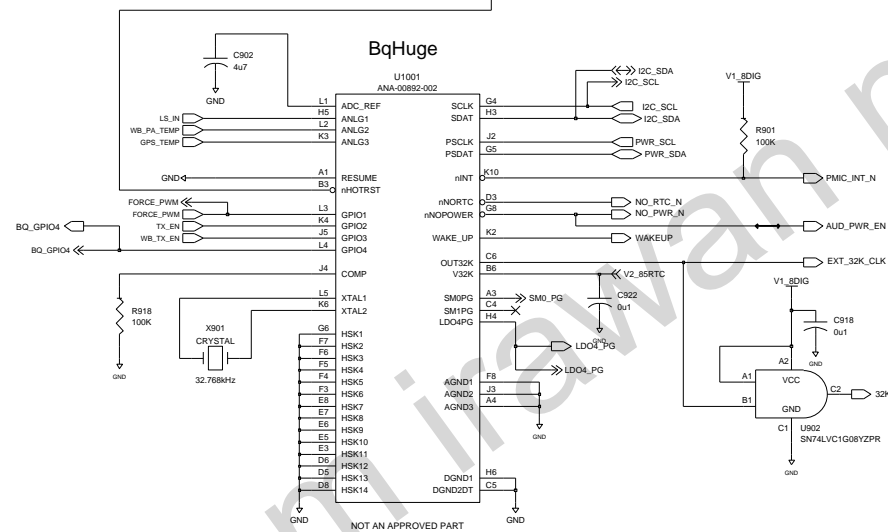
BqHuge

C902
4u7
GND

U1001
ANA-00892-002

L1 ADC_REF
H5 ANLG1
L2 ANLG2
K3 ANLG3
LS_IN
WB_PA_TEMP
GPS_TEMP

A1 RESUME
B3 nHOTRST
GND

L3 GPIO1
K4 GPIO1
J5 GPIO2
L4 GPIO3
GPIO4
FORCE_PWM
FORCE_PWM
TX_EN
WB_TX_EN
BQ_GPIO4
BQ_GPIO4

J4 COMP
R918
100K
GND

L5 XTAL1
K6 XTAL2
X901
CRYSTAL
32.768kHz

G6 HSK1
F7 HSK2
F6 HSK3
F5 HSK4
F4 HSK5
F3 HSK6
E8 HSK7
E7 HSK8
E6 HSK9
E5 HSK10
E3 HSK11
D6 HSK12
D5 HSK13
D8 HSK14

GND
NOT AN APPROVED PART
GND

G4 SCLK
H3 SDAT
I2C_SDA
I2C_SCL
I2C_SCL
I2C_SDA

J2 PSCLK
G5 PSDAT
PWR_SCL
PWR_SDA

K10 nINT
V1_8DIG
R901
100K
PMIC_INT_N

D3 nNORTC
G8 nNOPOWER
NO_RTC_N
NO_PWR_N
AUD_PWR_EN

K2 WAKE_UP
WAKEUP

C6 OUT32K
B6 V32K
EXT_32K_CLK
V2_85RTC

A3 SM0PG
C4 SM1PG
H4 LDO4PG
SM0_PG
C922
0u1
GND
LDO4_PG
LDO4_PG

F8 AGND1
J3 AGND2
A4 AGND3
GND

H6 DGND1
C5 DGND2DT

V1_8DIG
C918
0u1
GND
A2
A1 VCC
B1 GND
C2
32K
C1
U902
SN74LVC1G08YZPR
GND